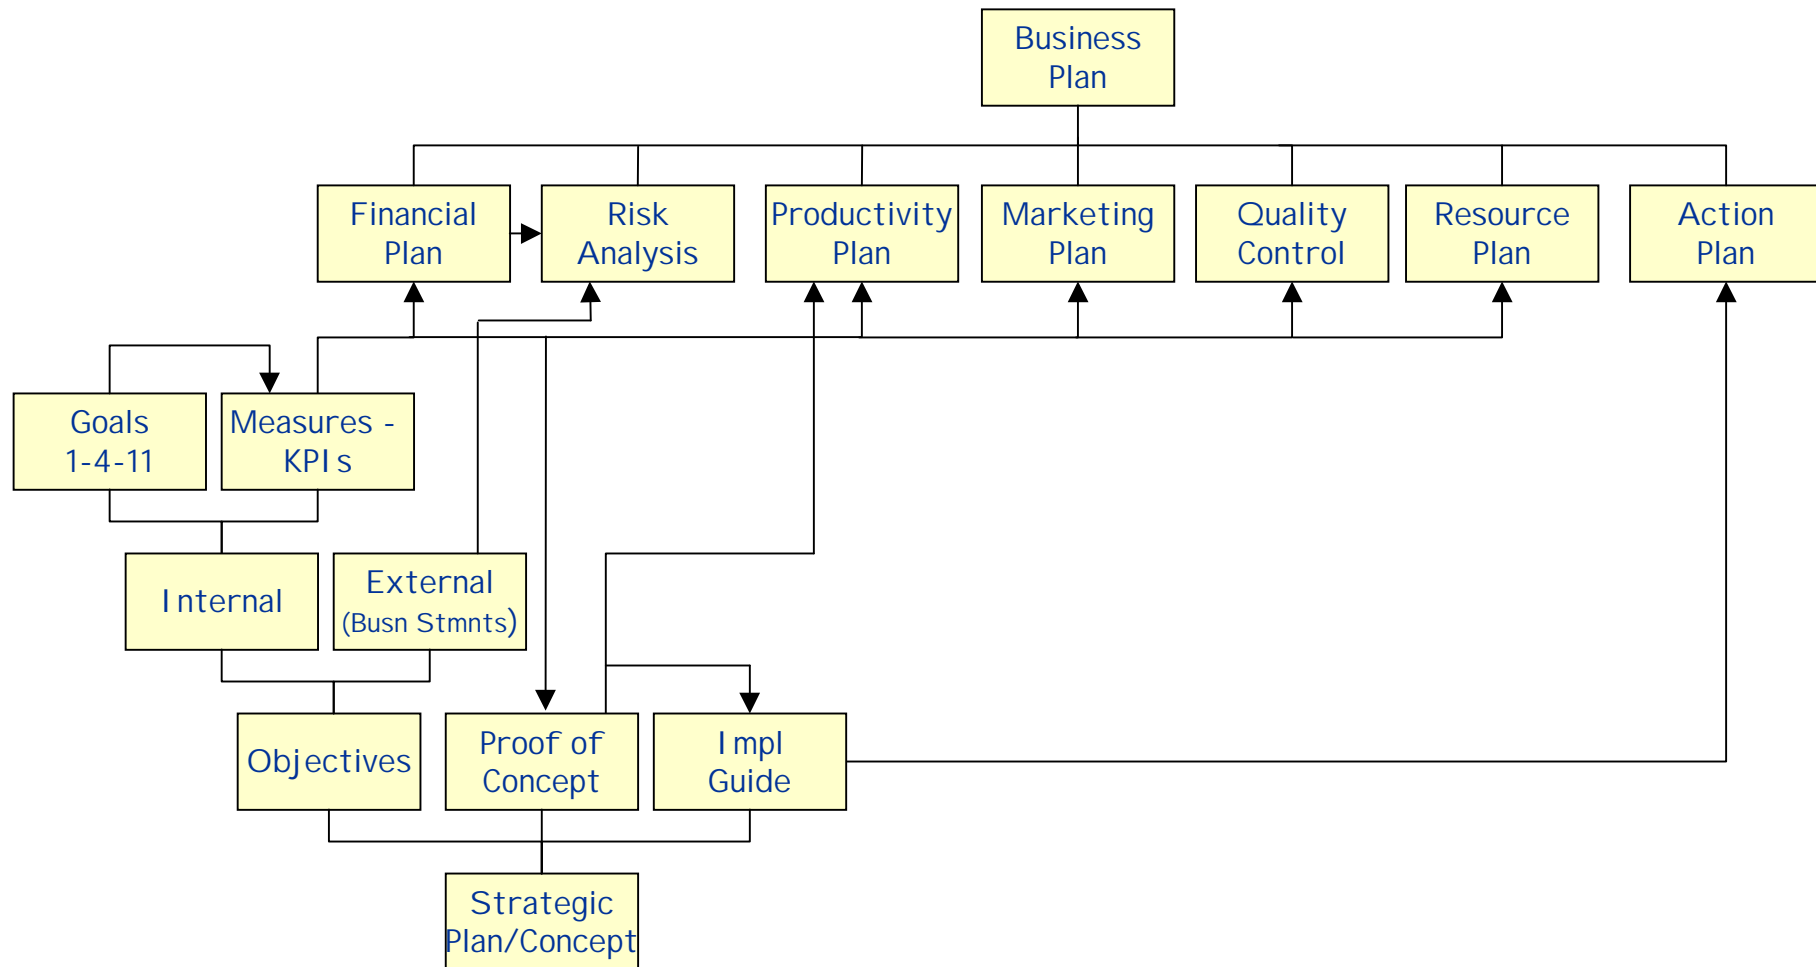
Business Plan

Financial Plan

Risk Analysis

Productivity Plan

Marketing Plan

Quality Control

Resource Plan

Action Plan

Goals 1-4-11

Measures - KPIs

Internal

External (Busn Stmnts)

Objectives

Proof of Concept

Impl Guide

Strategic Plan/Concept